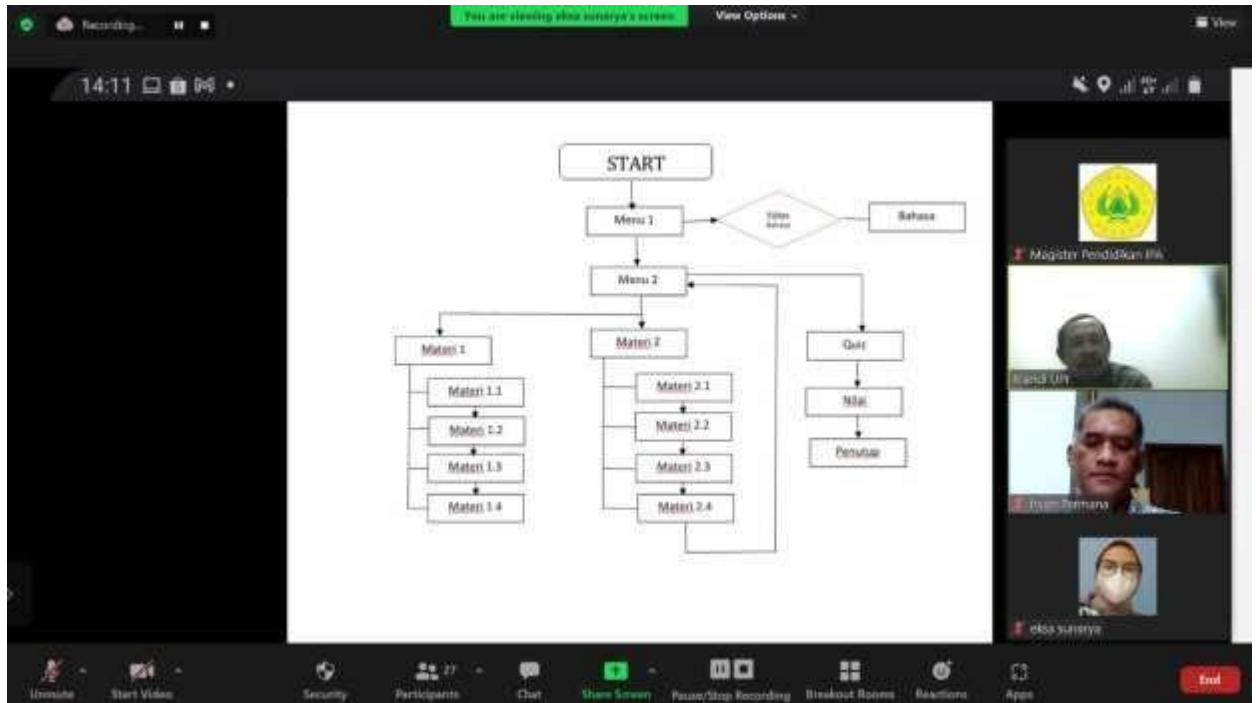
Recording...

You are viewing eksa suraya's screen

View Options

View

14:11

START

Menu 1

Pilihan Bahasa

Bahasa

Menu 2

Materi 1

Materi 1.1

Materi 1.2

Materi 1.3

Materi 1.4

Materi 2

Materi 2.1

Materi 2.2

Materi 2.3

Materi 2.4

Quiz

Nilai

Penutup

Magister Pendidikan IPA

Irandi UM

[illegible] Permana

eksa suraya

Unmute

Start Video

Security

Participants 27

Chat

Share Screen

Pause/Stop Recording

Breakout Rooms

Reactions

Apps

End